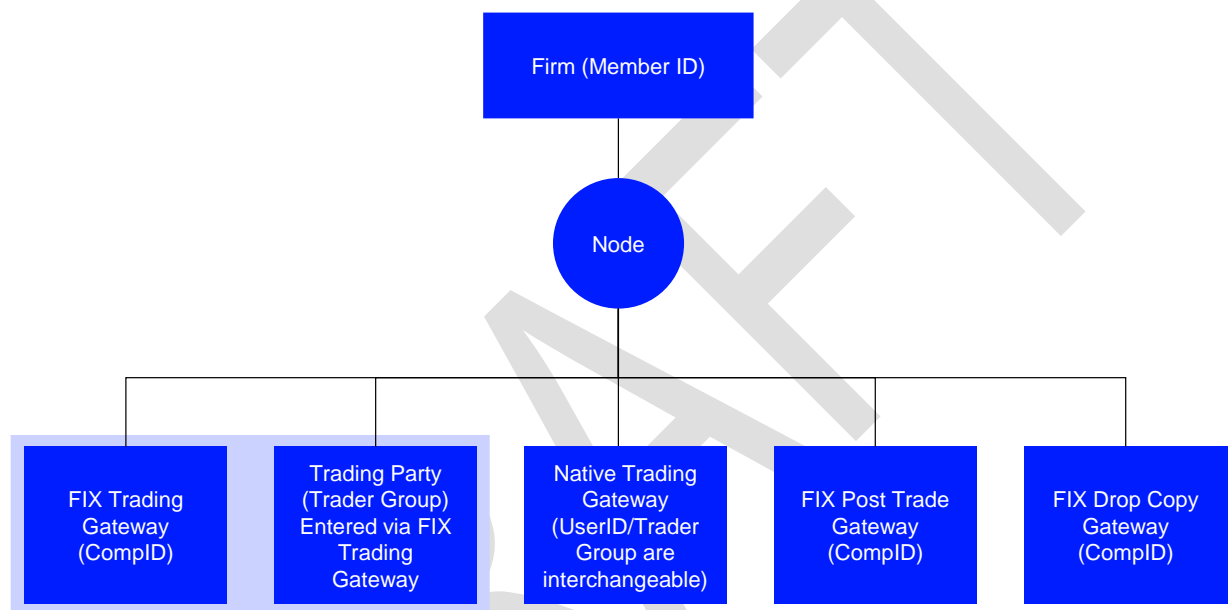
Firm (Member ID)

Node

FIX Trading Gateway (CompID)

Trading Party (Trader Group) Entered via FIX Trading Gateway

Native Trading Gateway (UserID/Trader Group are interchangeable)

FIX Post Trade Gateway (CompID)

FIX Drop Copy Gateway (CompID)